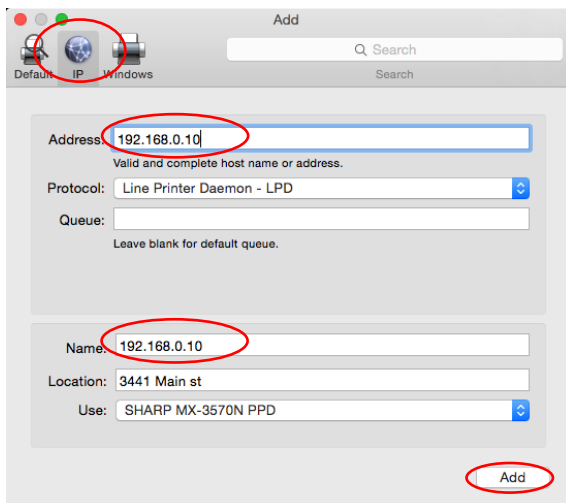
Add

Default IP Windows

Search

Search

Address: 192.168.0.10

Valid and complete host name or address.

Protocol: Line Printer Daemon - LPD

Queue:

Leave blank for default queue.

Name: 192.168.0.10

Location: 3441 Main st

Use: SHARP MX-3570N PPD

Add